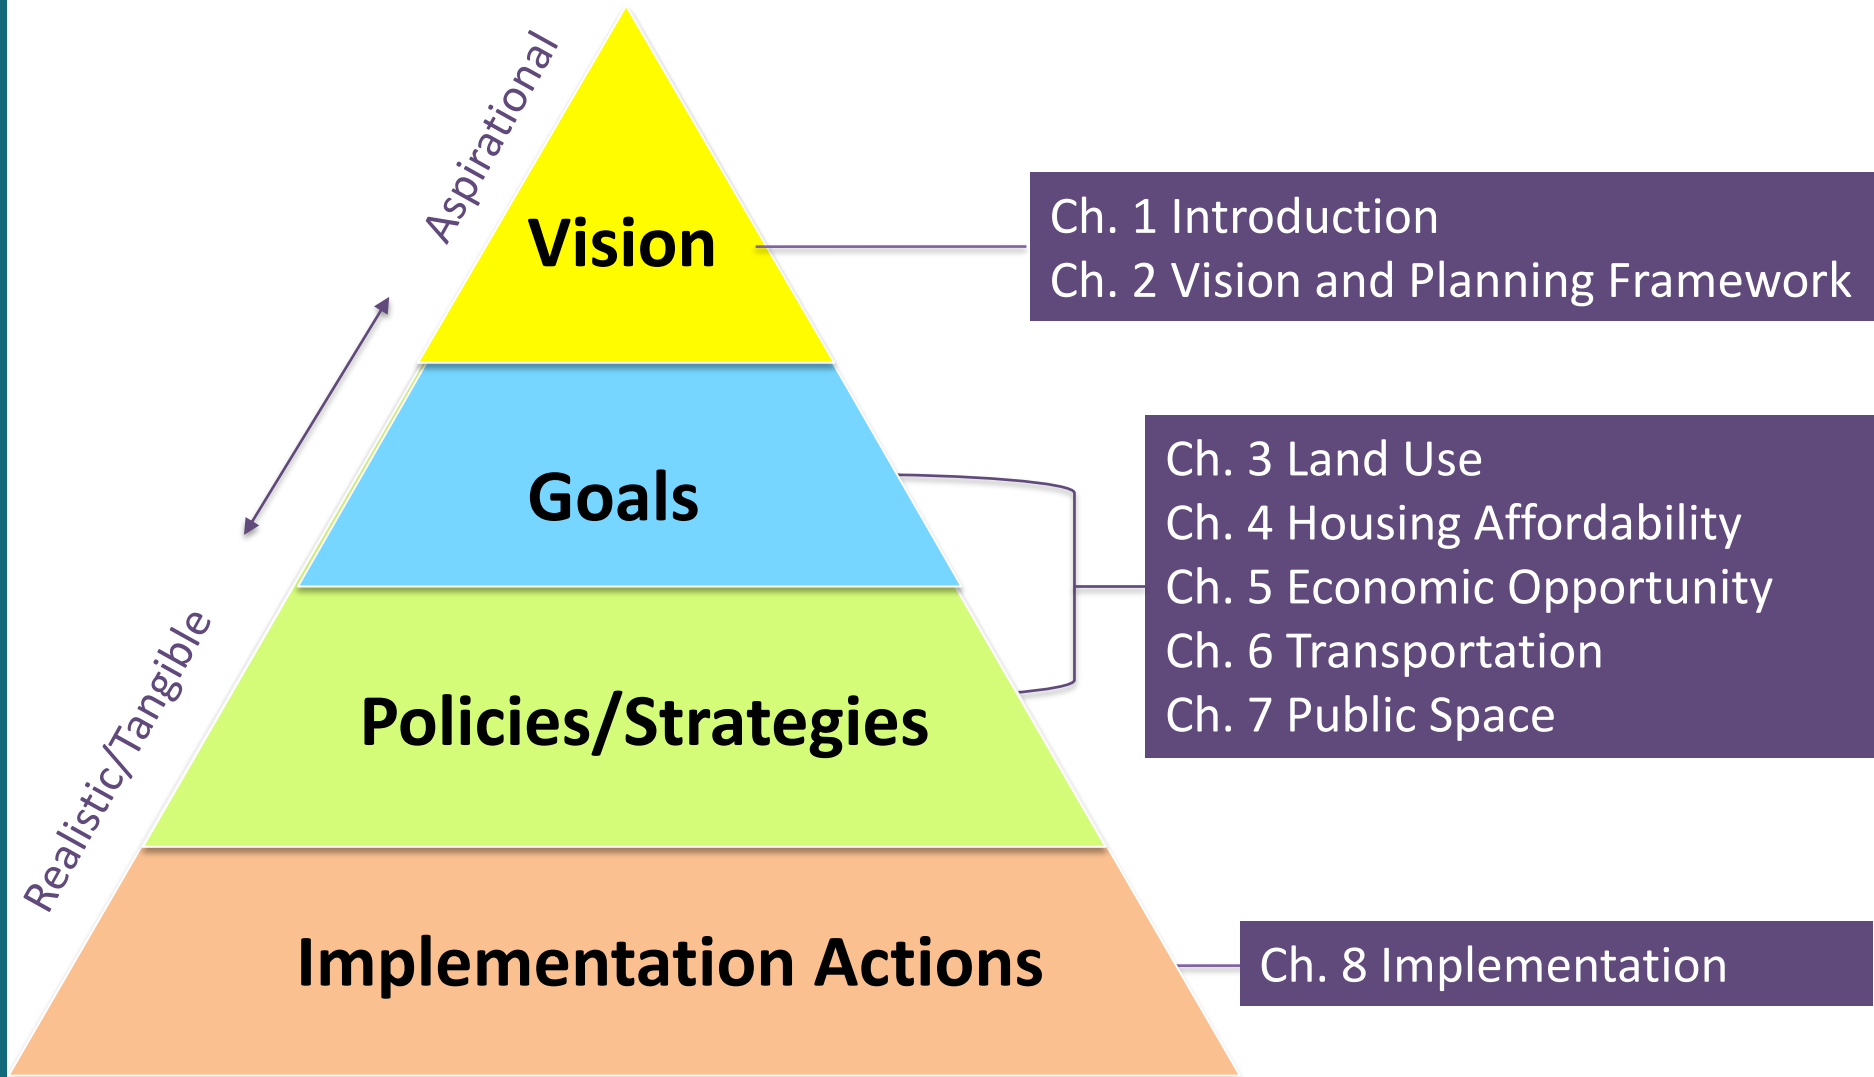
Aspirational

Vision

Ch. 1 Introduction
Ch. 2 Vision and Planning Framework

Goals

Ch. 3 Land Use
Ch. 4 Housing Affordability
Ch. 5 Economic Opportunity
Ch. 6 Transportation
Ch. 7 Public Space

Policies/Strategies

Realistic/Tangible

Implementation Actions

Ch. 8 Implementation